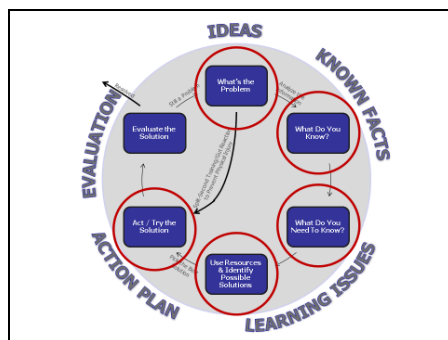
IDEAS

KNOWN FACTS

LEARNING ISSUES

ACTION PLAN

EVALUATION

What's the Problem

What Do You Know?

What Do You Need To Know?

Use Resources & Identify Possible Solutions

Act / Try the Solution

Evaluate the Solution

Success

Still a Problem

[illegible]

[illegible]

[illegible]